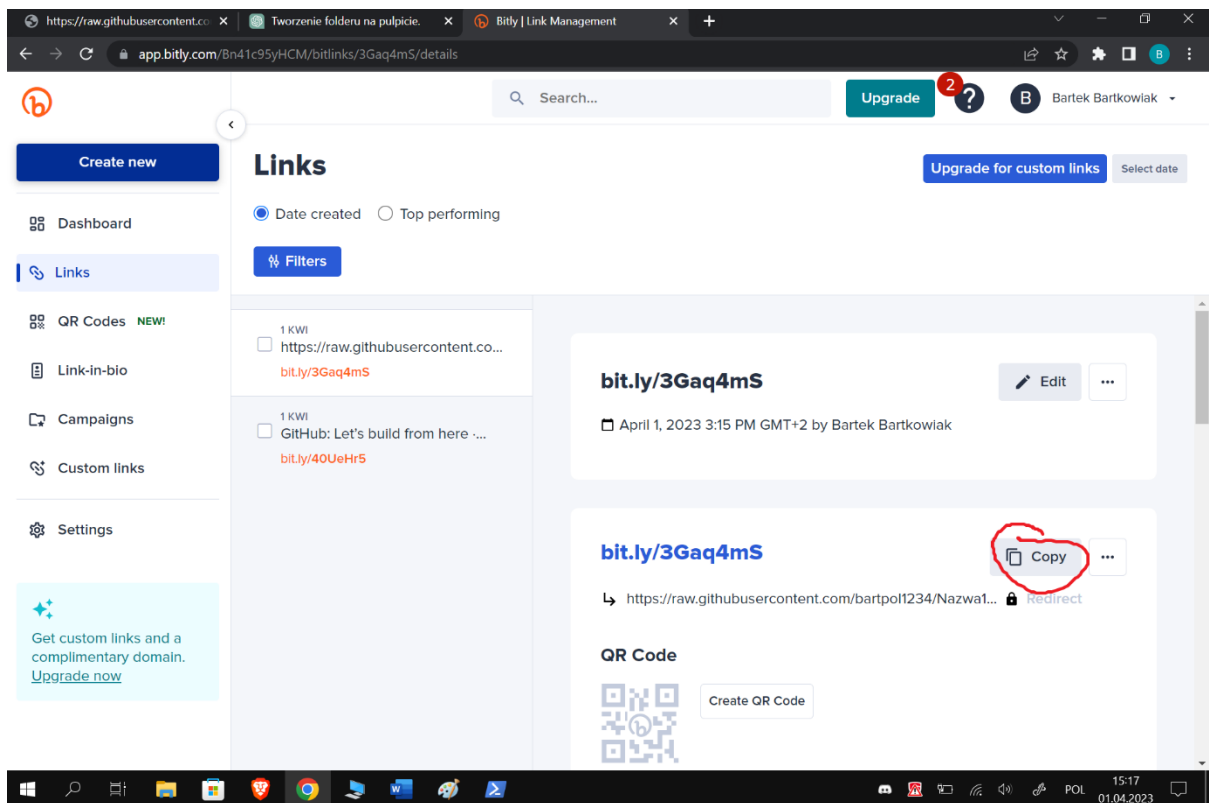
https://raw.githubusercontent.co ×
Tworzenie folderu na pulpicie. ×
Bitly | Link Management ×
+

app.bitly.com/Bn41c95yHCM/bitlinks/3Gaq4mS/details

B

Search...

Upgrade

2

B Bartek Bartkowiak

Create new

Dashboard

Links

QR Codes NEW!

Link-in-bio

Campaigns

Custom links

Settings

Get custom links and a complimentary domain. Upgrade now

Links

Upgrade for custom links

Select date

Date created Top performing

Filters

1 KWI
https://raw.githubusercontent.co...
bit.ly/3Gaq4mS

1 KWI
GitHub: Let's build from here ·...
bit.ly/40UeHr5

bit.ly/3Gaq4mS

Edit

April 1, 2023 3:15 PM GMT+2 by Bartek Bartkowiak

bit.ly/3Gaq4mS

Copy

https://raw.githubusercontent.com/bartpol1234/Nazwa1... Redirect

QR Code

Create QR Code

POL 15:17 01.04.2023